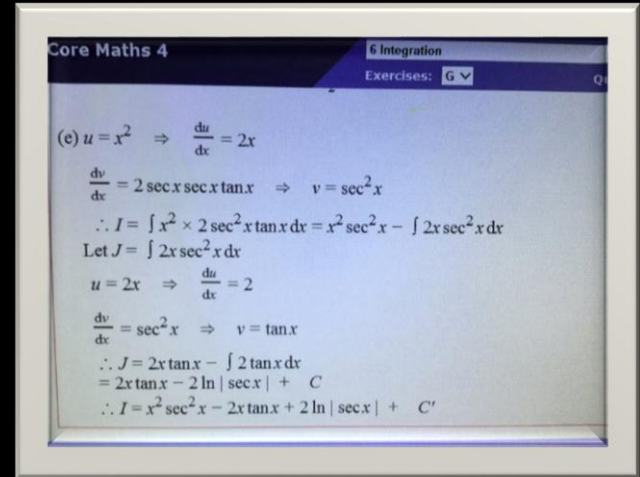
Core Maths 4

6 Integration

Exercises: G

Q

(e) $u = x^2 \Rightarrow \frac{du}{dx} = 2x$

$\frac{dv}{dx} = 2\sec x \sec x \tan x \Rightarrow v = \sec^2 x$

$\therefore I = \int x^2 \times 2\sec^2 x \tan x \, dx = x^2 \sec^2 x - \int 2x \sec^2 x \, dx$

Let $J = \int 2x \sec^2 x \, dx$

$u = 2x \Rightarrow \frac{du}{dx} = 2$

$\frac{dv}{dx} = \sec^2 x \Rightarrow v = \tan x$

$\therefore J = 2x \tan x - \int 2\tan x \, dx$

$= 2x \tan x - 2\ln|\sec x| + C$

$\therefore I = x^2 \sec^2 x - 2x \tan x + 2\ln|\sec x| + C'$